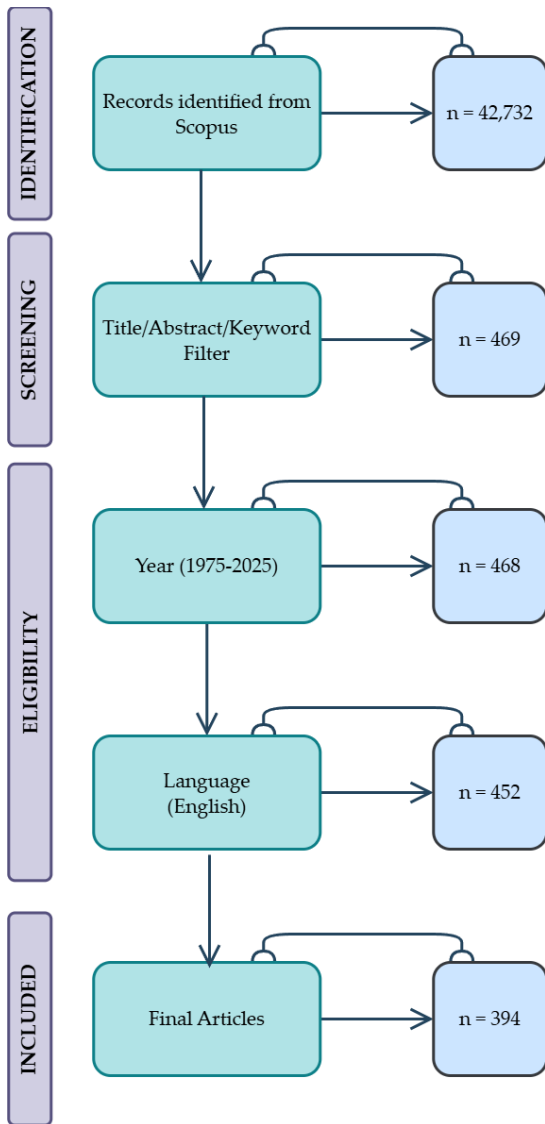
IDENTIFICATION

Records identified from Scopus

n = 42,732

SCREENING

Title/Abstract/Keyword Filter

n = 469

ELIGIBILITY

Year (1975-2025)

n = 468

Language (English)

n = 452

INCLUDED

Final Articles

n = 394